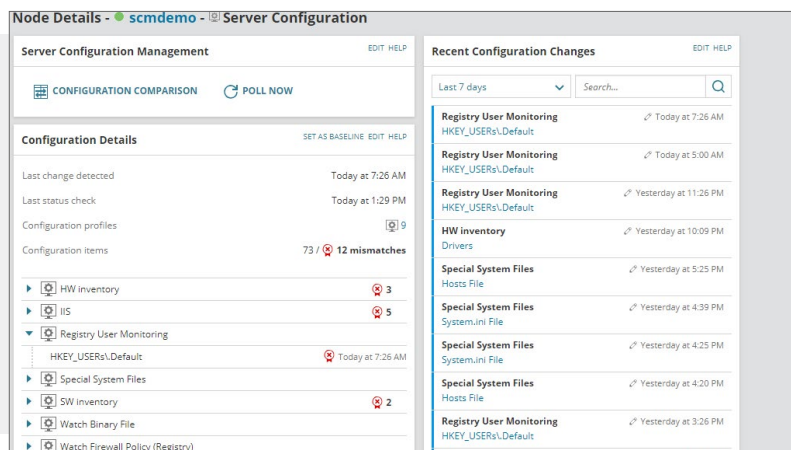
Node Details - scmdemo - Server Configuration

Server Configuration Management
EDIT HELP

CONFIGURATION COMPARISON
POLL NOW

Configuration Details
SET AS BASELINE EDIT HELP

Last change detected
Today at 7:26 AM

Last status check
Today at 1:29 PM

Configuration profiles
9

Configuration items
73 / 12 mismatches

HW inventory 3
IIS 5
Registry User Monitoring
HKEY_USERs\.Default Today at 7:26 AM
Special System Files
SW inventory 2
Watch Binary File
Watch Firewall Policy (Registry)

Recent Configuration Changes
EDIT HELP

Last 7 days
Search...

Registry User Monitoring
HKEY_USERs\.Default
Today at 7:26 AM

Registry User Monitoring
HKEY_USERs\.Default
Today at 5:00 AM

Registry User Monitoring
HKEY_USERs\.Default
Yesterday at 11:26 PM

HW inventory
Drivers
Yesterday at 10:09 PM

Special System Files
Hosts File
Yesterday at 5:25 PM

Special System Files
System.ini File
Yesterday at 4:39 PM

Special System Files
System.ini File
Yesterday at 4:25 PM

Special System Files
Hosts File
Yesterday at 4:20 PM

Registry User Monitoring
HKEY_USERs\.Default
Yesterday at 3:26 PM